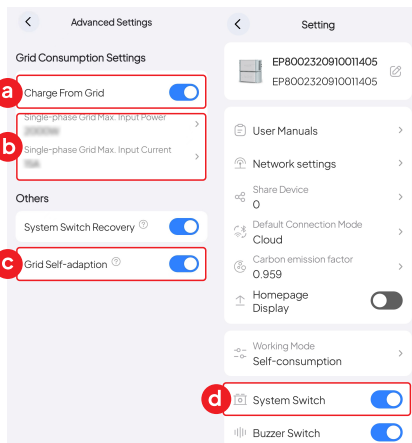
Advanced Settings

Grid Consumption Settings

a

Charge From Grid

b

Single-phase Grid Max. Input Power

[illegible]

Single-phase Grid Max. Input Current

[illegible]

Others

System Switch Recovery

c

Grid Self-adaption

Setting

EP8002320910011405

EP8002320910011405

User Manuals

Network settings

Share Device

0

Default Connection Mode

Cloud

Carbon emission factor

0.959

Homepage Display

Working Mode

Self-consumption

d

System Switch

Buzzer Switch